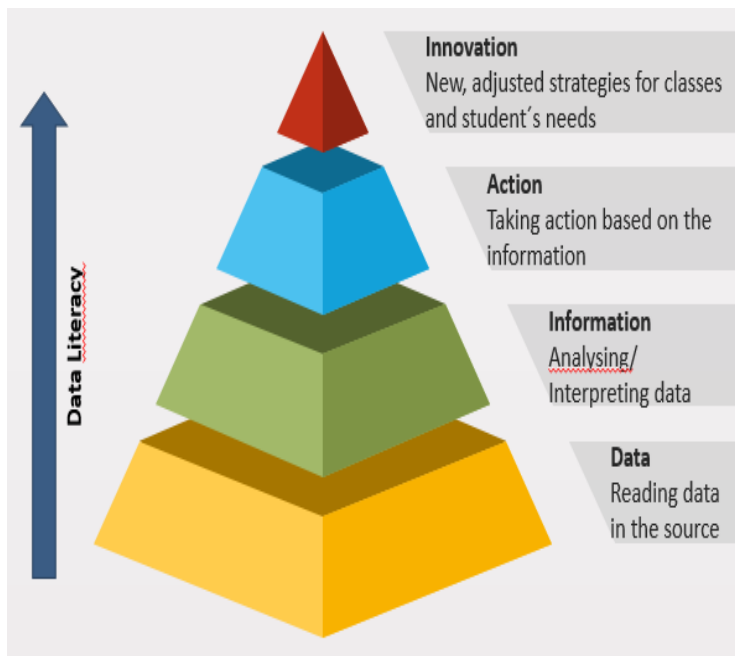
Data Literacy

Innovation
New, adjusted strategies for classes and student´s needs

Action
Taking action based on the information

Information
Analysing/
Interpreting data

Data
Reading data in the source